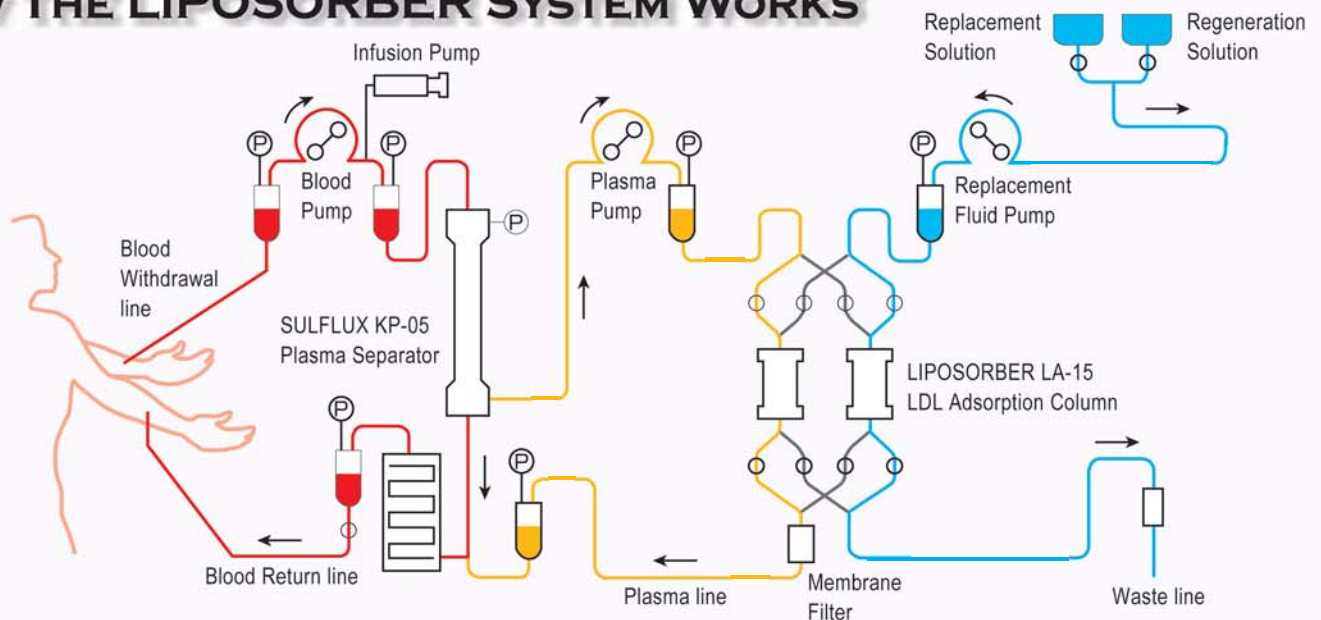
THE LIPOSORBER SYSTEM WORKS

Replacement Solution

Regeneration Solution

Infusion Pump

P

Blood Pump

P

P

Plasma Pump

P

Replacement Fluid Pump

Blood Withdrawal line

P

SULFLUX KP-05 Plasma Separator

LIPOSORBER LA-15 LDL Adsorption Column

P

P

Blood Return line

Plasma line

Membrane Filter

Waste line